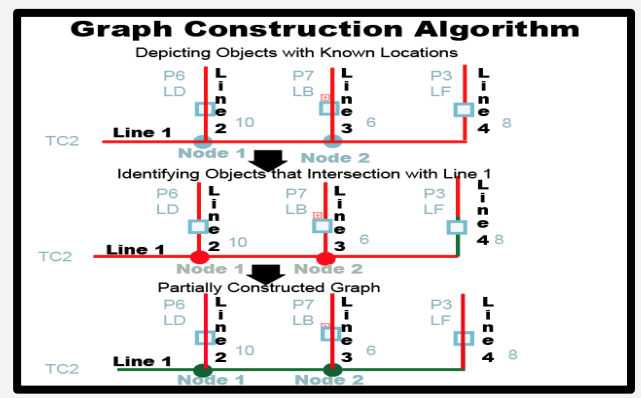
Graph Construction Algorithm

Depicting Objects with Known Locations

P6
LD
Line 2
10

P7
LB
Line 3
6

P3
LF
Line 4
8

TC2
Line 1
Node 1
Node 2

Identifying Objects that Intersection with Line 1

P6
LD
Line 2
10

P7
LB
Line 3
6

P3
LF
Line 4
8

TC2
Line 1
Node 1
Node 2

Partially Constructed Graph

P6
LD
Line 2
10

P7
LB
Line 3
6

P3
LF
Line 4
8

TC2
Line 1
Node 1
Node 2